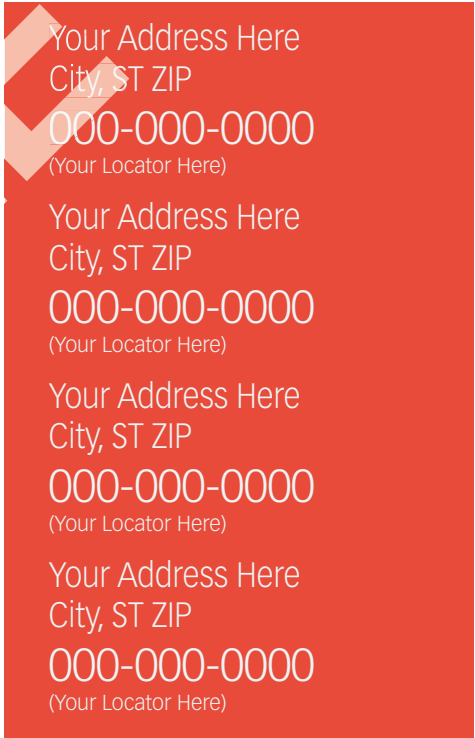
Your Address Here
City, ST ZIP
000-000-0000
(Your Locator Here)

Your Address Here
City, ST ZIP
000-000-0000
(Your Locator Here)

Your Address Here
City, ST ZIP
000-000-0000
(Your Locator Here)

Your Address Here
City, ST ZIP
000-000-0000
(Your Locator Here)